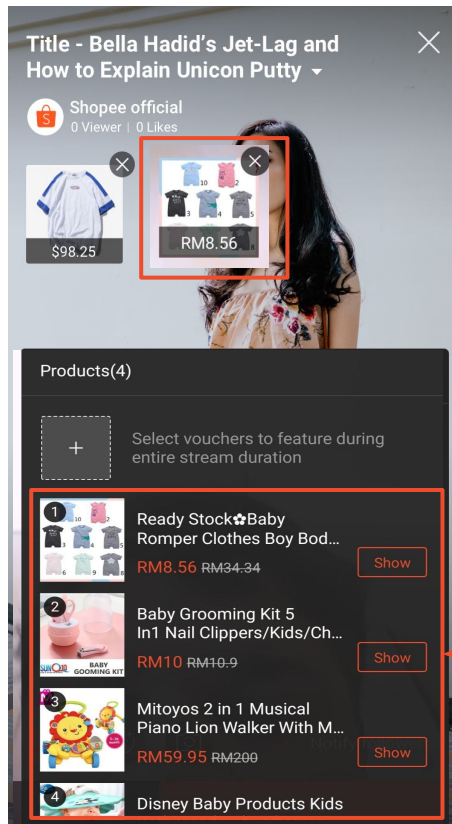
Title - Bella Hadid's Jet-Lag and How to Explain Unicon Putty

Shopee official
0 Viewer | 0 Likes

$98.25

RM8.56

Products(4)

+

Select vouchers to feature during entire stream duration

1
Ready Stock✿Baby Romper Clothes Boy Bod...
RM8.56 RM34.34
Show

2
Baby Grooming Kit 5 In1 Nail Clippers/Kids/Ch...
RM10 RM10.9
Show

3
Mitoyos 2 in 1 Musical Piano Lion Walker With M...
RM59.95 RM200
Show

4
Disney Baby Products Kids